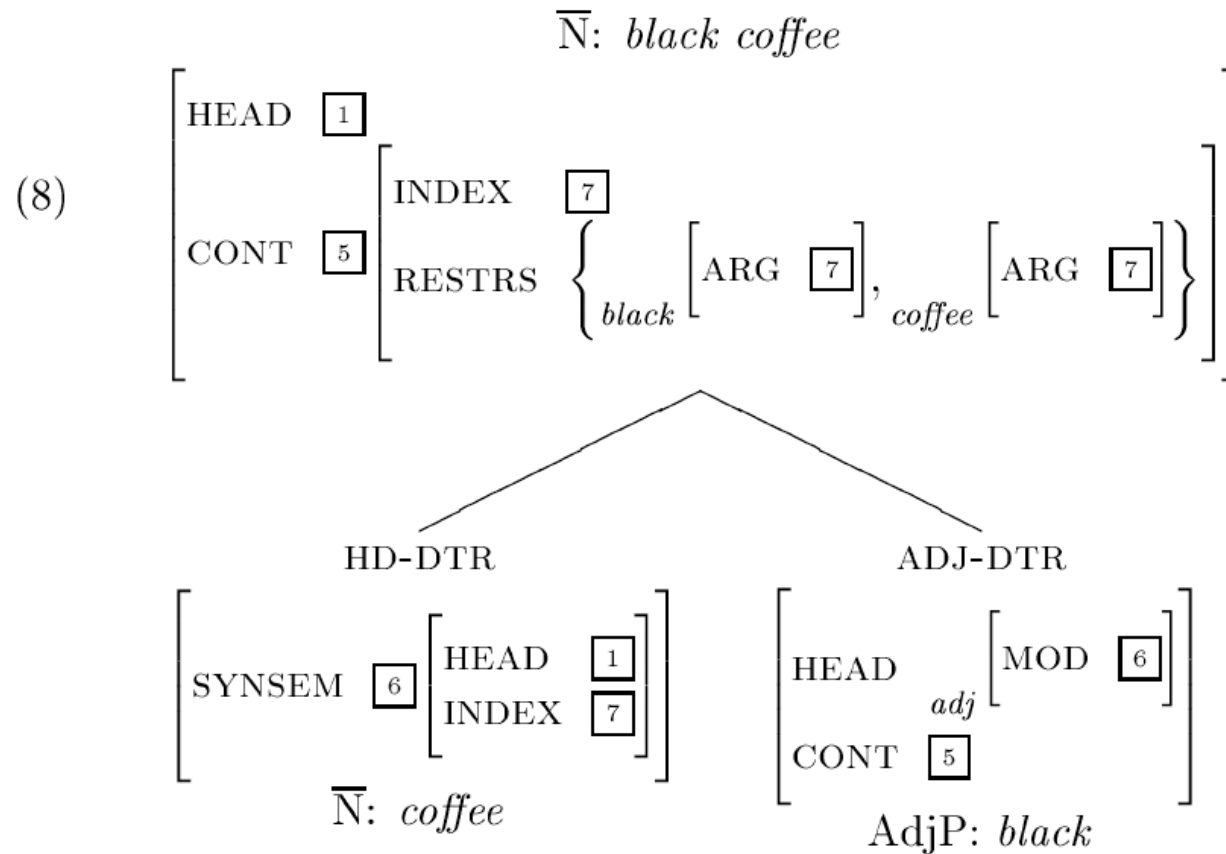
$\overline{\text{N}}$: *black coffee*

(8)

HEAD $\boxed{1}$

CONT $\boxed{5}$ INDEX $\boxed{7}$ RESTRS $\left\{ {}_{black}\left[\text{ARG } \boxed{7}\right], {}_{coffee}\left[\text{ARG } \boxed{7}\right] \right\}$

HD-DTR

SYNSEM $\boxed{6}$ HEAD $\boxed{1}$ INDEX $\boxed{7}$

$\overline{\text{N}}$: *coffee*

ADJ-DTR

HEAD ${}_{adj}\left[\text{MOD } \boxed{6}\right]$

CONT $\boxed{5}$

AdjP: *black*